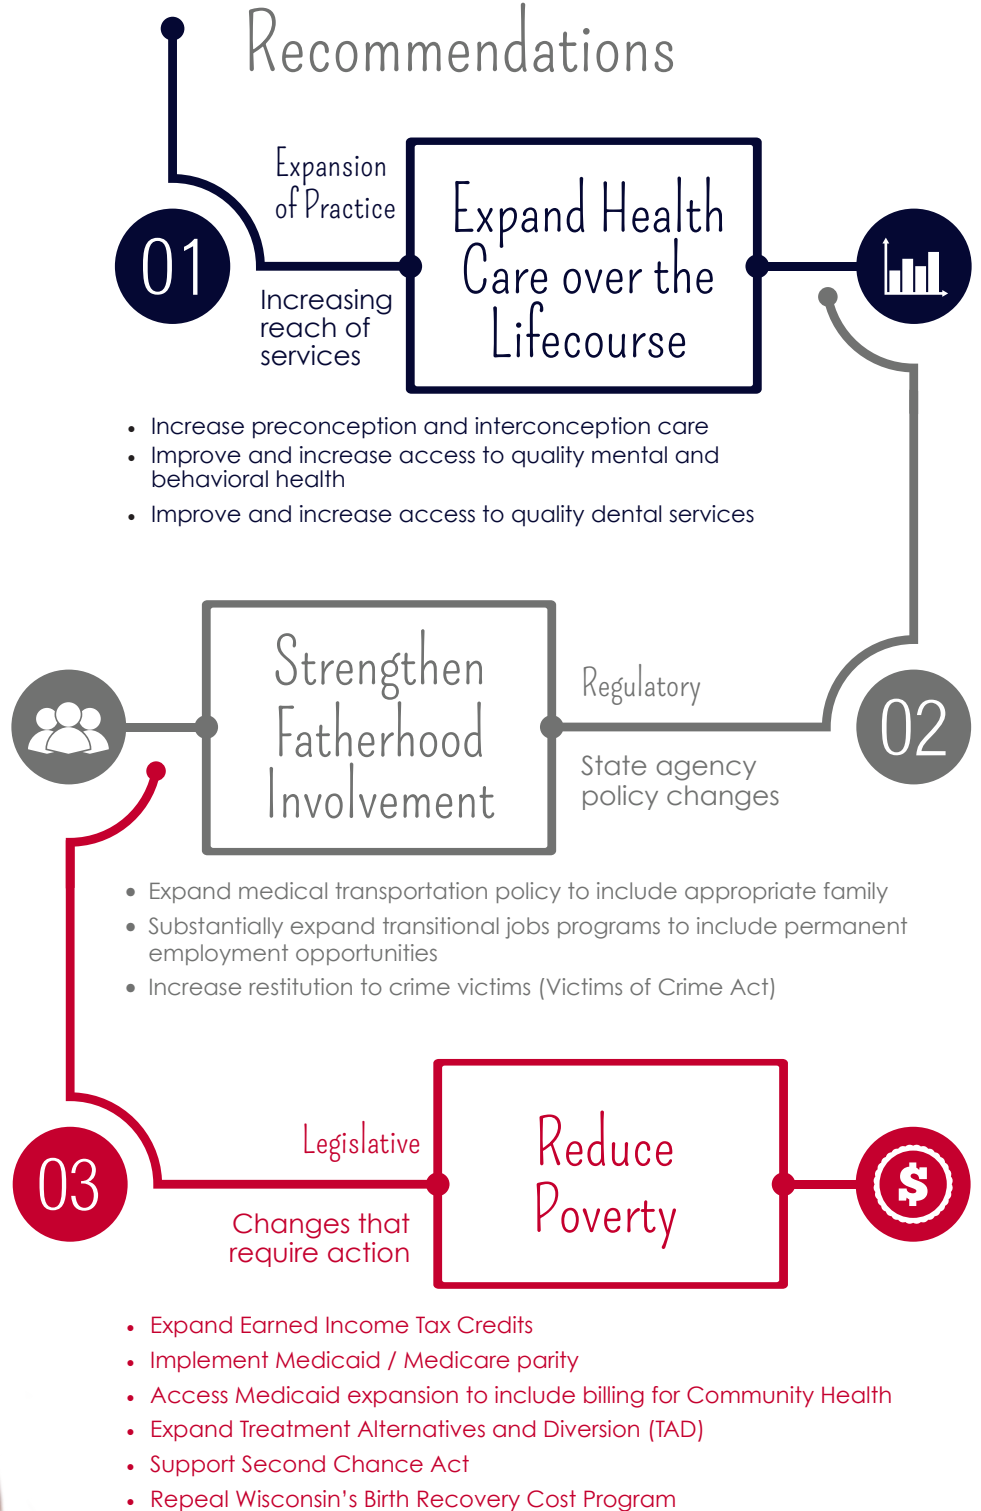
Recommendations

01

Expansion of Practice

Increasing reach of services

Expand Health Care over the Lifecourse

- Increase preconception and interconception care
- Improve and increase access to quality mental and behavioral health
- Improve and increase access to quality dental services

Strengthen Fatherhood Involvement

Regulatory

State agency policy changes

02

- Expand medical transportation policy to include appropriate family
- Substantially expand transitional jobs programs to include permanent employment opportunities
- Increase restitution to crime victims (Victims of Crime Act)

03

Legislative

Changes that require action

Reduce Poverty

$

- Expand Earned Income Tax Credits
- Implement Medicaid / Medicare parity
- Access Medicaid expansion to include billing for Community Health
- Expand Treatment Alternatives and Diversion (TAD)
- Support Second Chance Act
- Repeal Wisconsin's Birth Recovery Cost Program